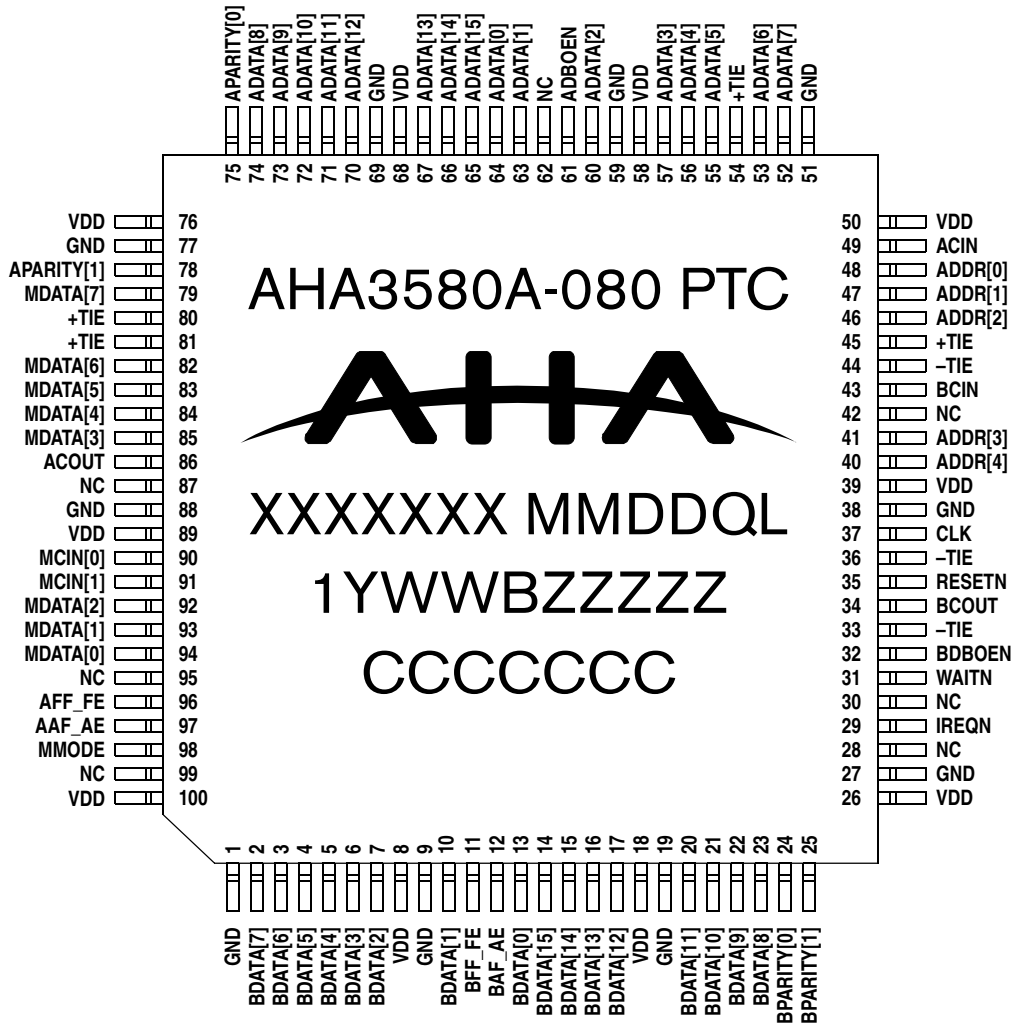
APARITY[0] ADATA[8] ADATA[9] ADATA[10] ADATA[11] ADATA[12] GND VDD ADATA[13] ADATA[14] ADATA[15] ADATA[0] ADATA[1] NC ADBOEN ADATA[2] GND VDD ADATA[3] ADATA[4] ADATA[5] +TIE ADATA[6] ADATA[7] GND

75 74 73 72 71 70 69 68 67 66 65 64 63 62 61 60 59 58 57 56 55 54 53 52 51

VDD 76
GND 77
APARITY[1] 78
MDATA[7] 79
+TIE 80
+TIE 81
MDATA[6] 82
MDATA[5] 83
MDATA[4] 84
MDATA[3] 85
ACOUT 86
NC 87
GND 88
VDD 89
MCIN[0] 90
MCIN[1] 91
MDATA[2] 92
MDATA[1] 93
MDATA[0] 94
NC 95
AFF_FE 96
AAF_AE 97
MMODE 98
NC 99
VDD 100

AHA3580A-080 PTC

AHA

XXXXXXX MMDDQL

1YWWBZZZZZ

CCCCCCC

50 VDD
49 ACIN
48 ADDR[0]
47 ADDR[1]
46 ADDR[2]
45 +TIE
44 –TIE
43 BCIN
42 NC
41 ADDR[3]
40 ADDR[4]
39 VDD
38 GND
37 CLK
36 –TIE
35 RESETN
34 BCOUT
33 –TIE
32 BDBOEN
31 WAITN
30 NC
29 IREQN
28 NC
27 GND
26 VDD

1 2 3 4 5 6 7 8 9 10 11 12 13 14 15 16 17 18 19 20 21 22 23 24 25

GND BDATA[7] BDATA[6] BDATA[5] BDATA[4] BDATA[3] BDATA[2] VDD GND BDATA[1] BFF_FE BAF_AE BDATA[0] BDATA[15] BDATA[14] BDATA[13] BDATA[12] VDD GND BDATA[11] BDATA[10] BDATA[9] BDATA[8] BPARITY[0] BPARITY[1]